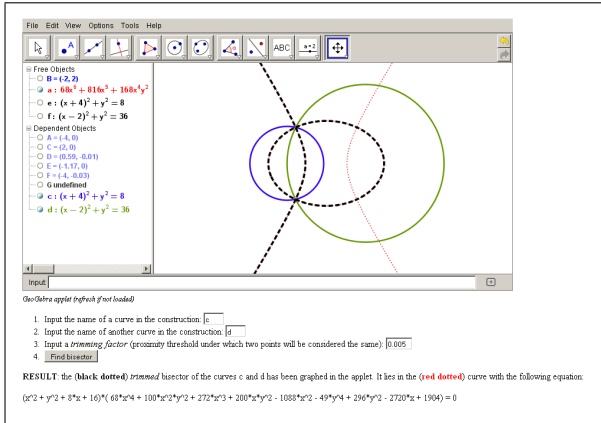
File Edit View Options Tools Help

ABC

a=2

Free Objects
B = (-2, 2)
a : $68x^4 + 816x^3 + 168x^2y^2$
e : $(x + 4)^2 + y^2 = 8$
f : $(x - 2)^2 + y^2 = 36$
Dependent Objects
A = (-4, 0)
C = (2, 0)
D = (0.59, -0.01)
E = (-1.17, 0)
F = (-4, -0.03)
G undefined
c : $(x + 4)^2 + y^2 = 8$
d : $(x - 2)^2 + y^2 = 36$

Input:

GeoGebra applet (refresh if not loaded)

1. Input the name of a curve in the construction: c
2. Input the name of another curve in the construction: d
3. Input a trimming factor (proximity threshold under which two points will be considered the same): 0.005
4. Find bisector

RESULT: the (black dotted) trimmed bisector of the curves c and d has been graphed in the applet. It lies in the (red dotted) curve with the following equation:

(x^2 + y^2 + 8*x + 16)*( 68*x^4 + 100*x^2*y^2 + 272*x^3 + 200*x*y^2 - 1088*x^2 - 49*y^4 + 296*y^2 - 2720*x + 1904) = 0